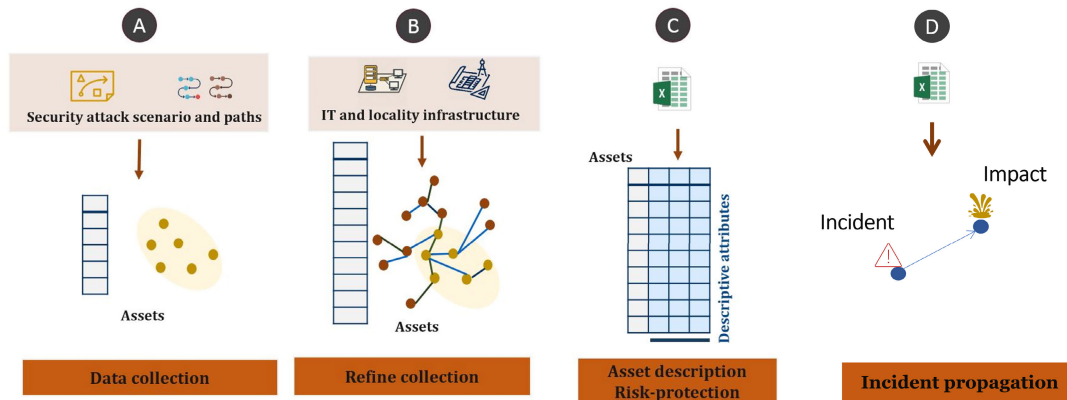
A

Security attack scenario and paths

Assets

Data collection

B

IT and locality infrastructure

Assets

Refine collection

C

X

Assets

Descriptive attributes

Asset description
Risk-protection

D

X

Impact

Incident

Incident propagation